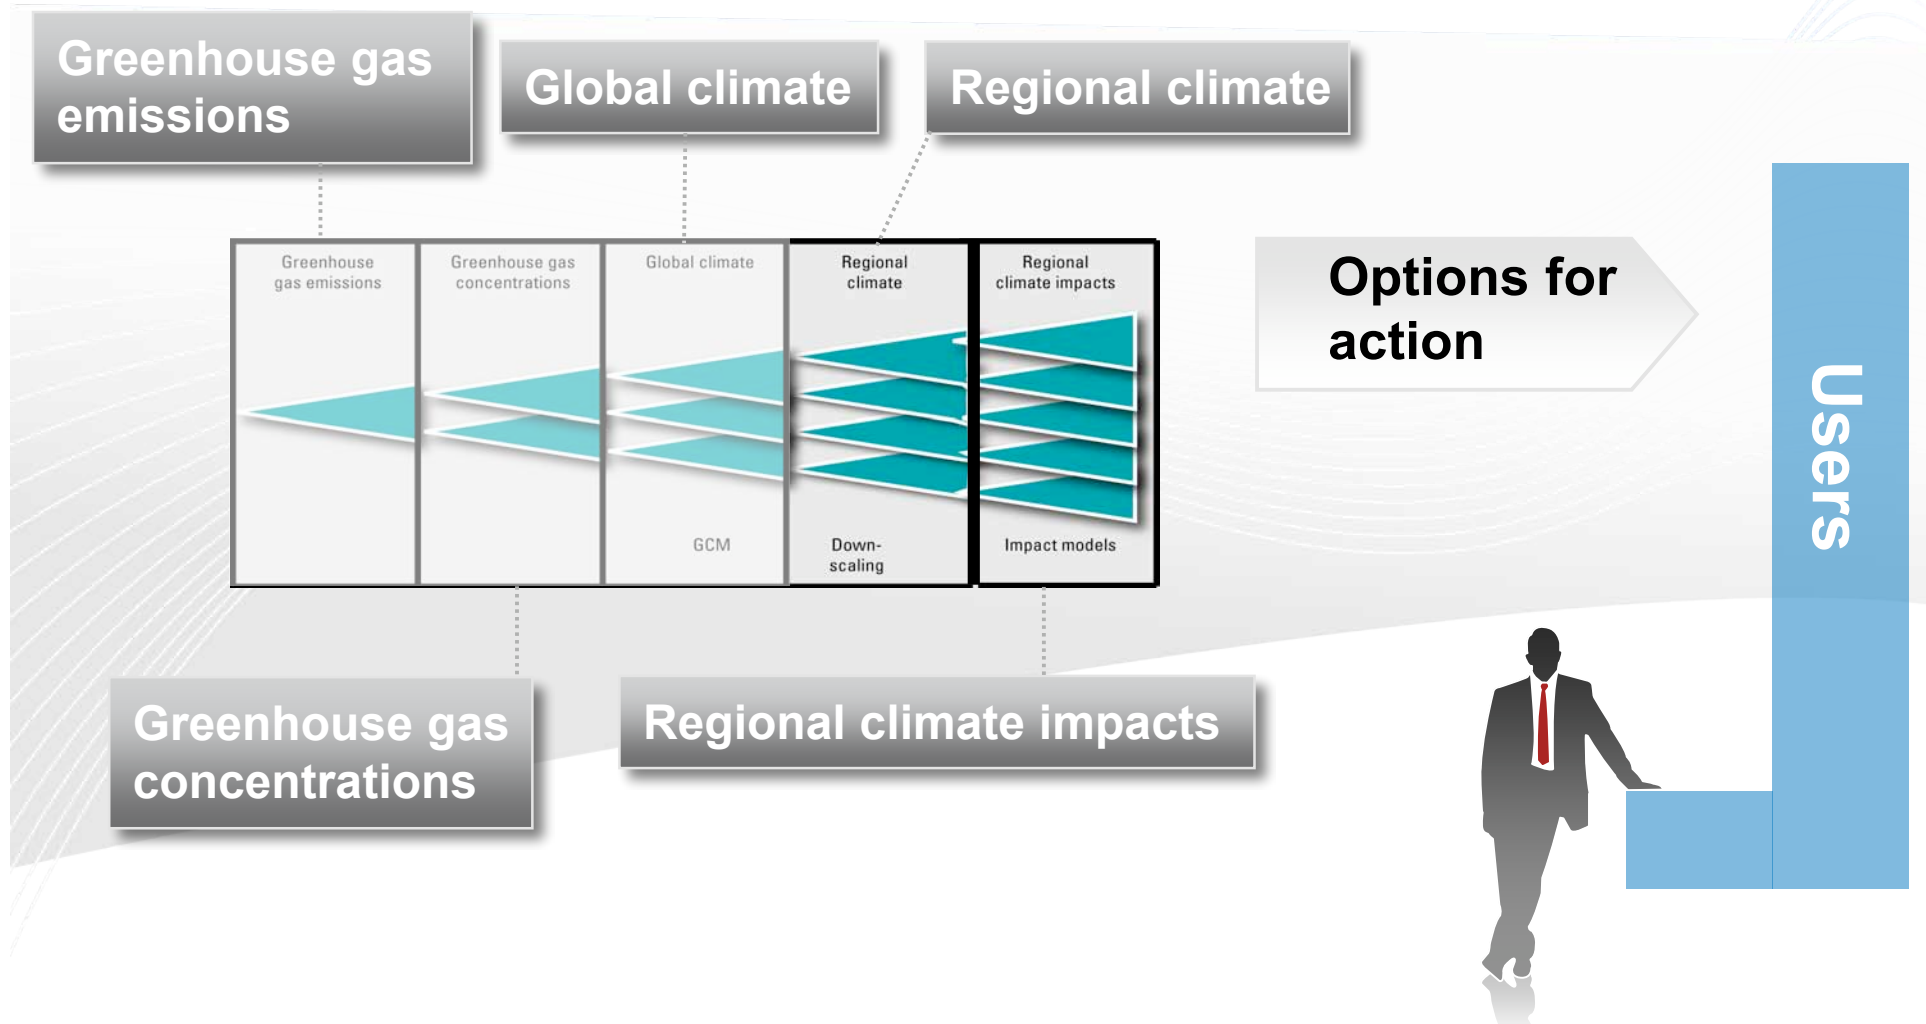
Greenhouse gas emissions

Global climate

Regional climate

Greenhouse gas emissions

Greenhouse gas concentrations

Global climate

GCM

Regional climate

Down-scaling

Regional climate impacts

Impact models

Options for action

Users

Greenhouse gas concentrations

Regional climate impacts